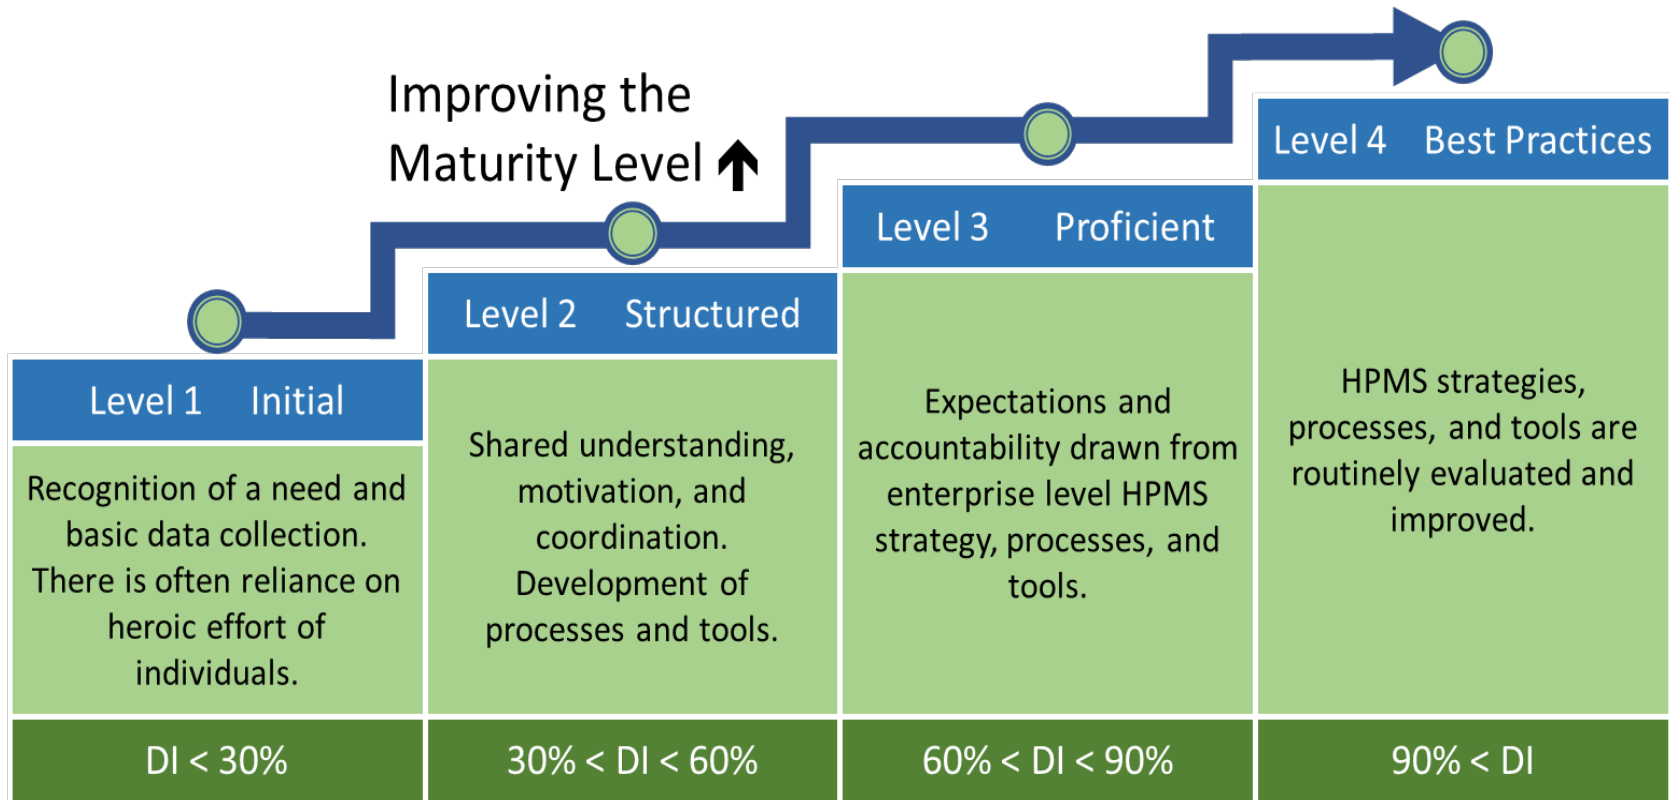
Improving the Maturity Level ↑

Level 1 Initial

Recognition of a need and basic data collection. There is often reliance on heroic effort of individuals.

DI < 30%

Level 2 Structured

Shared understanding, motivation, and coordination. Development of processes and tools.

30% < DI < 60%

Level 3 Proficient

Expectations and accountability drawn from enterprise level HPMS strategy, processes, and tools.

60% < DI < 90%

Level 4 Best Practices

HPMS strategies, processes, and tools are routinely evaluated and improved.

90% < DI